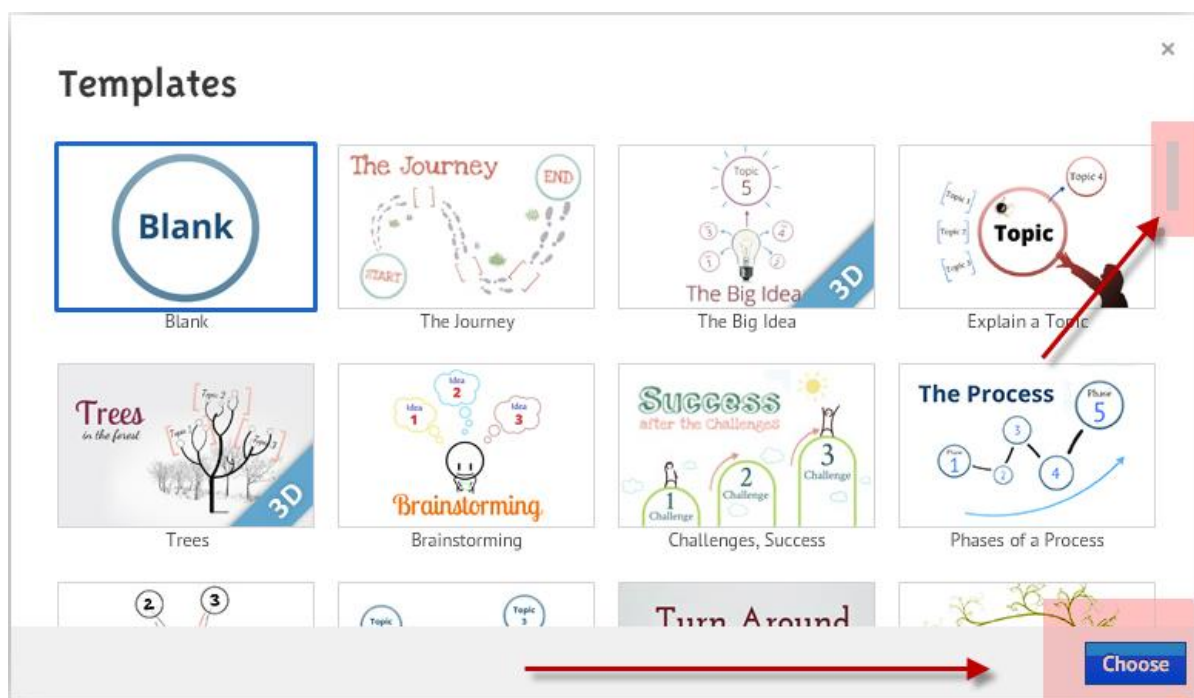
Templates

×

Blank
Blank

The Journey
START
END
The Journey

Topic 5
The Big Idea
3D
The Big Idea

Topic
Topic 1
Topic 2
Topic 3
Topic 4
Explain a Topic

Trees
in the forest
Topic 2
Topic 1
3D
Trees

Idea 1
Idea 2
Idea 3
Brainstorming
Brainstorming

Success
after the Challenges
1 Challenge
2 Challenge
3 Challenge
Challenges, Success

The Process
Phase 1
2
3
4
Phase 5
Phases of a Process

2
3

Topic
Topic 3

Turn Around

Choose